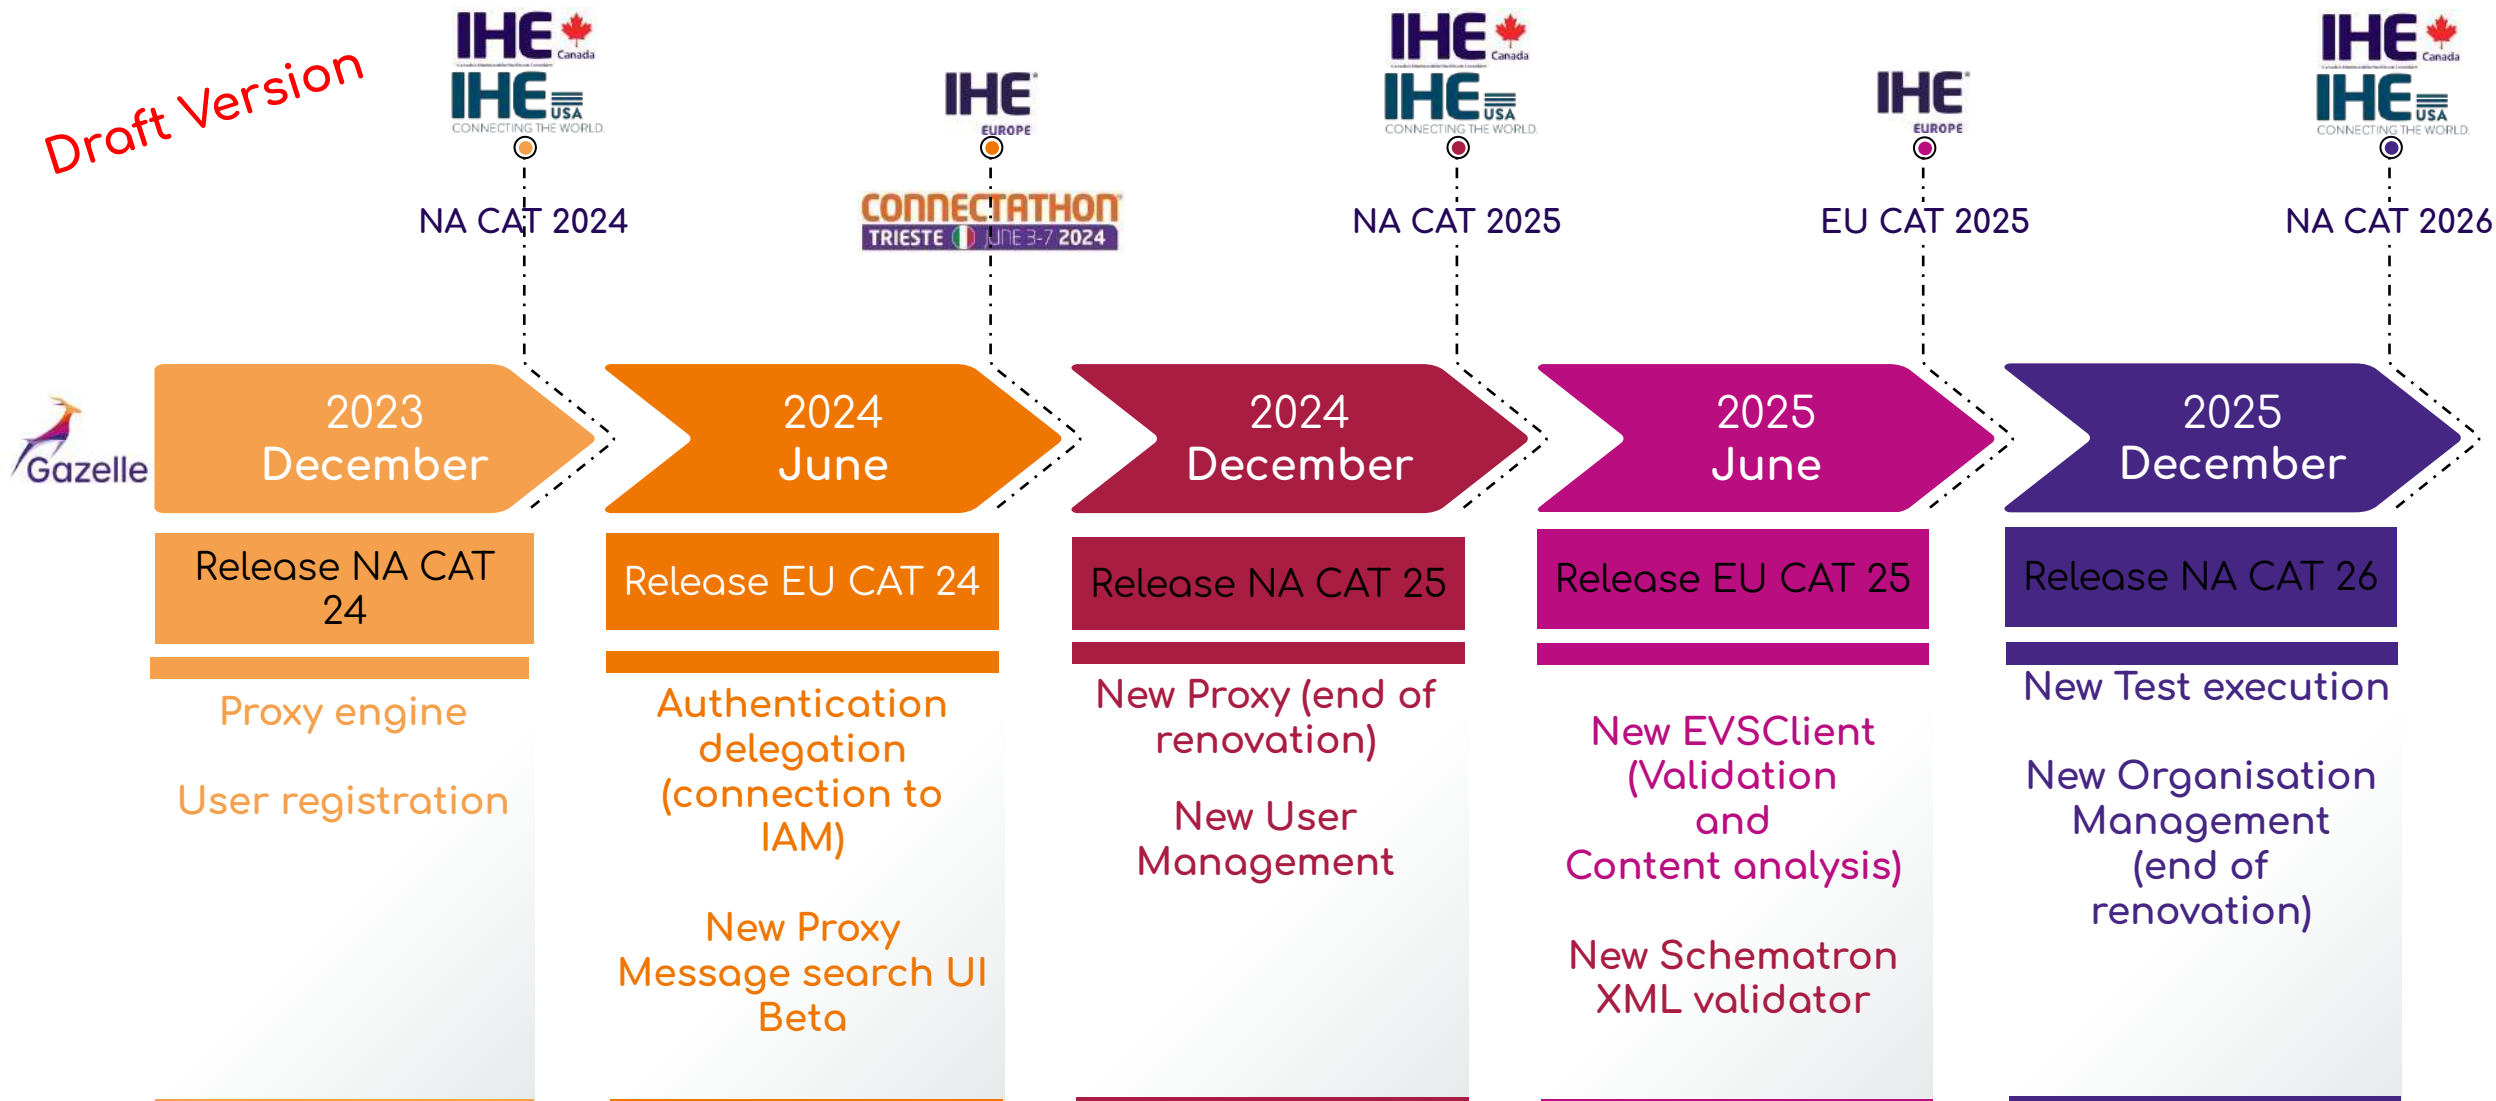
Draft Version

IHE Canada
IHE USA
CONNECTING THE WORLD
NA CAT 2024

IHE EUROPE
CONNECTATHON
TRIESTE JUNE 3-7 2024

IHE Canada
IHE USA
CONNECTING THE WORLD
NA CAT 2025

IHE EUROPE
EU CAT 2025

IHE Canada
IHE USA
CONNECTING THE WORLD
NA CAT 2026

Gazelle

2023
December

Release NA CAT 24

Proxy engine

User registration

2024
June

Release EU CAT 24

Authentication delegation (connection to IAM)

New Proxy Message search UI Beta

2024
December

Release NA CAT 25

New Proxy (end of renovation)

New User Management

2025
June

Release EU CAT 25

New EVSClient (Validation and Content analysis)

New Schematron XML validator

2025
December

Release NA CAT 26

New Test execution

New Organisation Management (end of renovation)